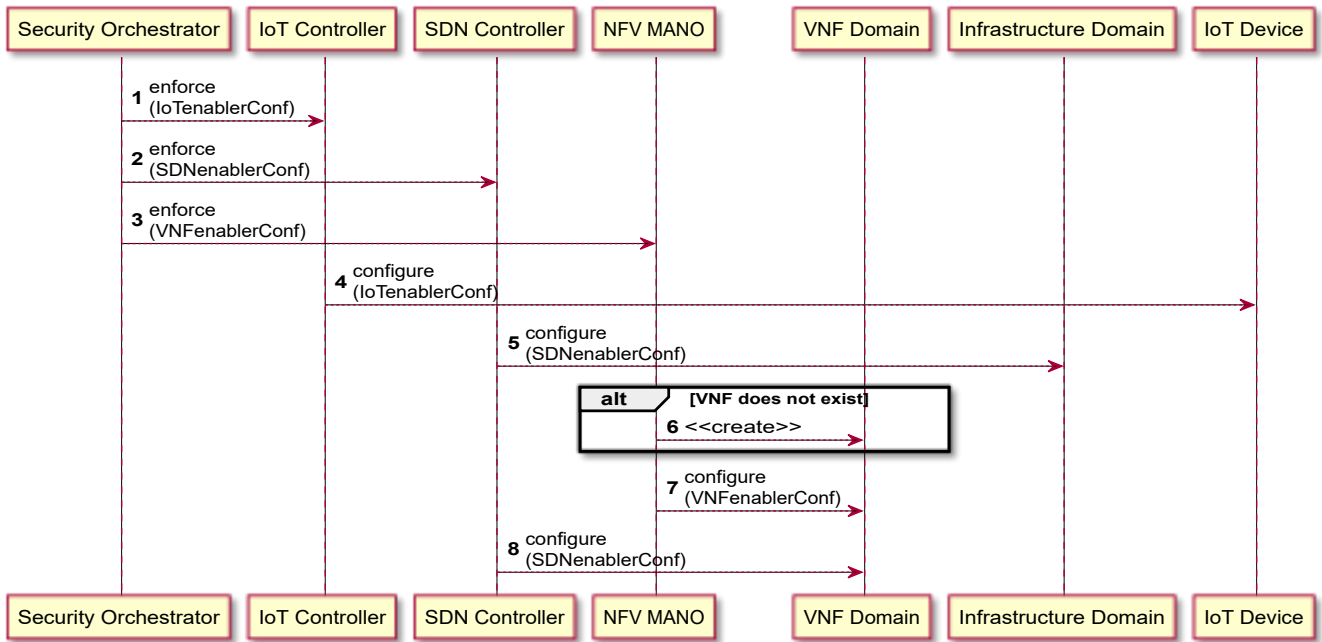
Security Orchestrator
IoT Controller
SDN Controller
NFV MANO
VNF Domain
Infrastructure Domain
IoT Device

1 enforce (IoTenablerConf)

2 enforce (SDNenablerConf)

3 enforce (VNFenablerConf)

4 configure (IoTenablerConf)

5 configure (SDNenablerConf)

alt [VNF does not exist]

6 <<create>>

7 configure (VNFenablerConf)

8 configure (SDNenablerConf)

Security Orchestrator
IoT Controller
SDN Controller
NFV MANO
VNF Domain
Infrastructure Domain
IoT Device